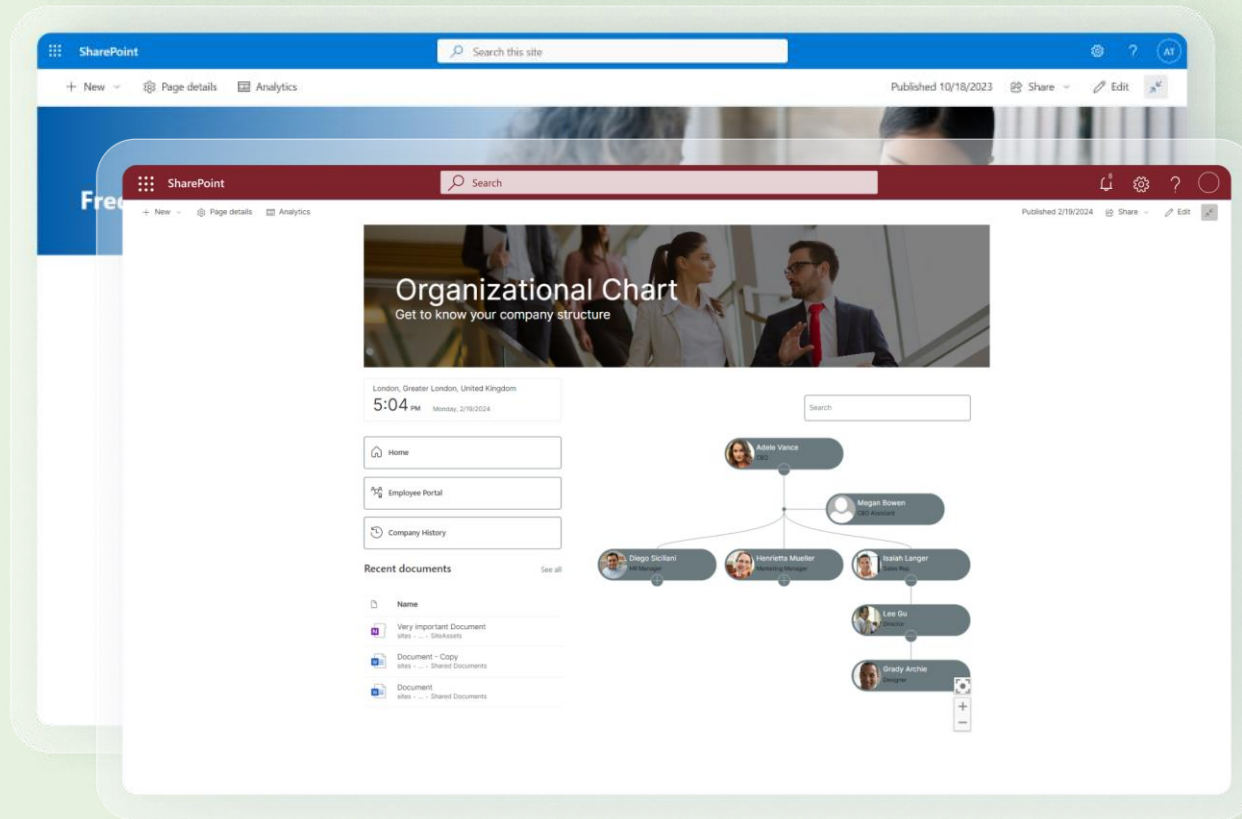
SharePoint
Search this site
AT
+ New
Page details
Analytics
Published 10/18/2023
Share
Edit

Fre

SharePoint
Search
+ New
Page details
Analytics
Published 2/19/2024
Share
Edit

Organizational Chart
Get to know your company structure

London, Greater London, United Kingdom
5:04 PM Monday, 2/19/2024

Home
Employee Portal
Company History

Recent documents
See all

Name
Very important Document
sites - ... - SiteAssets
Document - Copy
sites - ... - Shared Documents
Document
sites - ... - Shared Documents

Search

Adele Vance
CEO
Megan Bowen
CEO Assistant
Diego Siciliani
HR Manager
Henrietta Mueller
Marketing Manager
Isaiah Langer
Sales Rep
Lee Gu
Director
Grady Archie
Designer
+
−